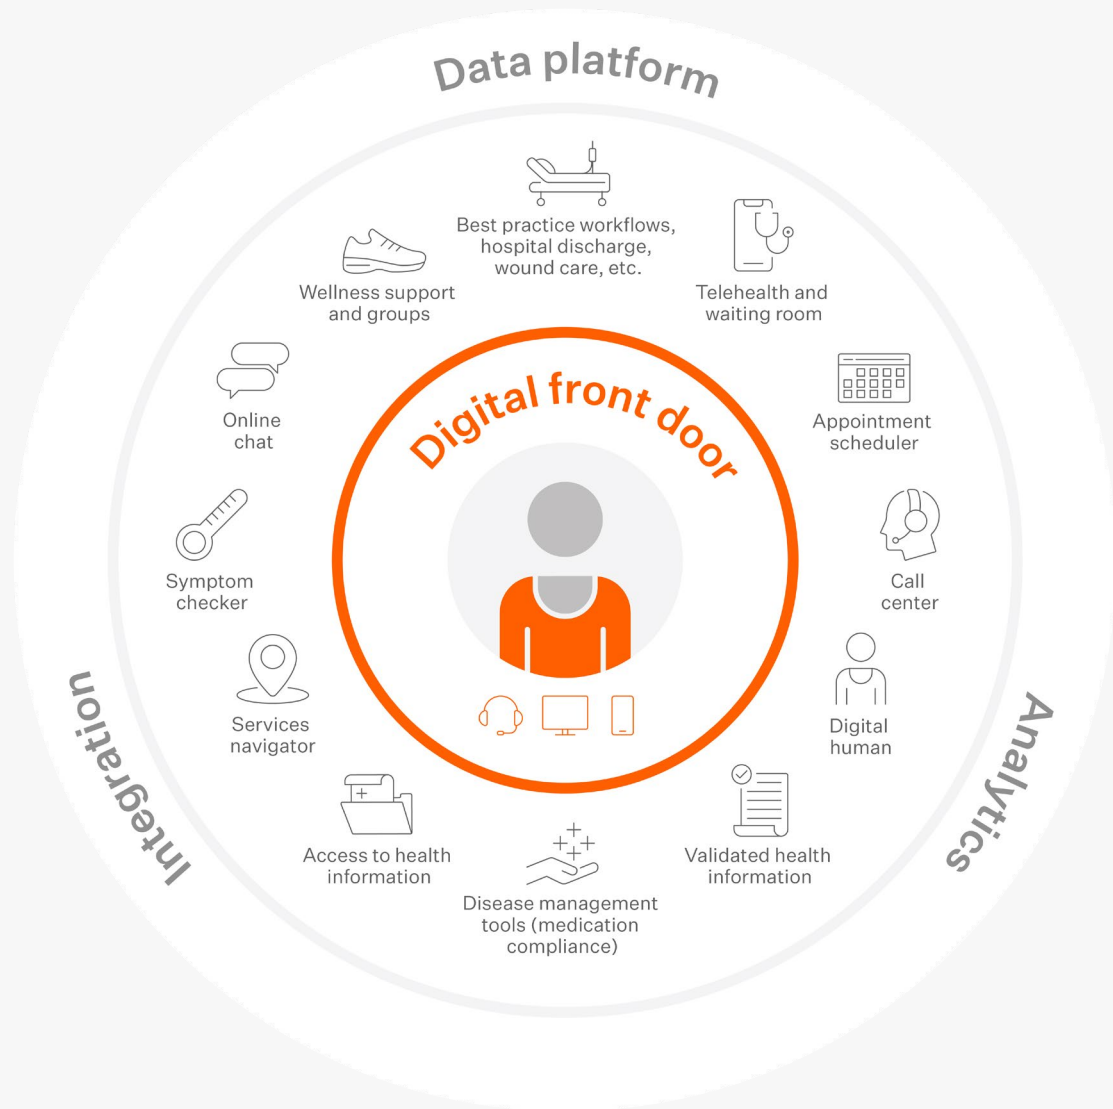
Data platform

Best practice workflows, hospital discharge, wound care, etc.

Wellness support and groups

Telehealth and waiting room

Online chat

Appointment scheduler

Digital front door

Symptom checker

Call center

Services navigator

Digital human

Integration

Analytics

Access to health information

Validated health information

Disease management tools (medication compliance)